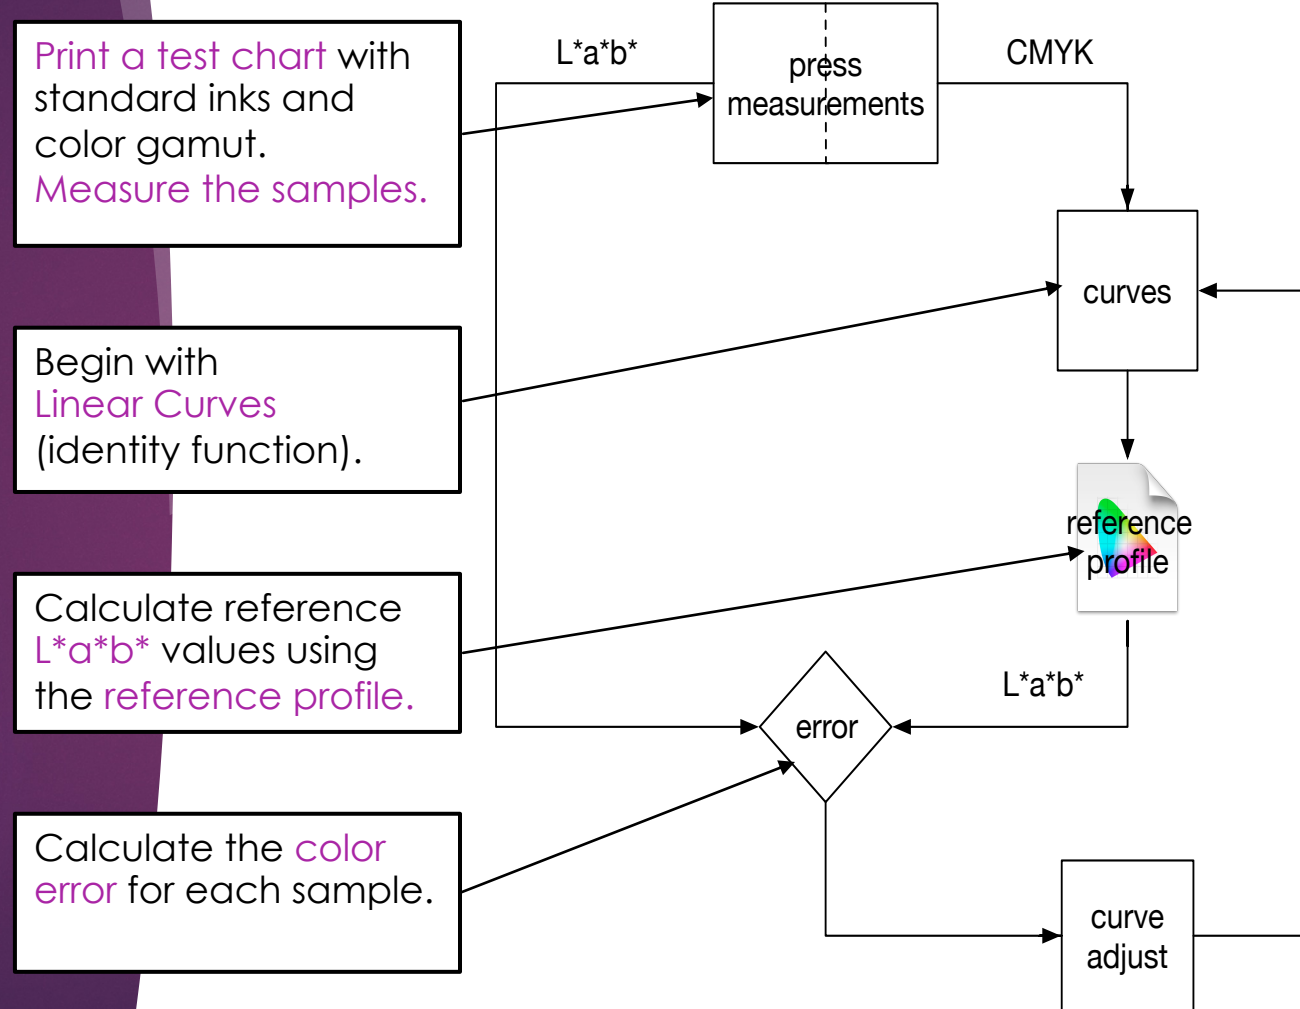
Print a test chart with standard inks and color gamut. Measure the samples.

Begin with Linear Curves (identity function).

Calculate reference L*a*b* values using the reference profile.

Calculate the color error for each sample.

L*a*b*

press measurements

CMYK

curves

reference profile

L*a*b*

error

curve adjust